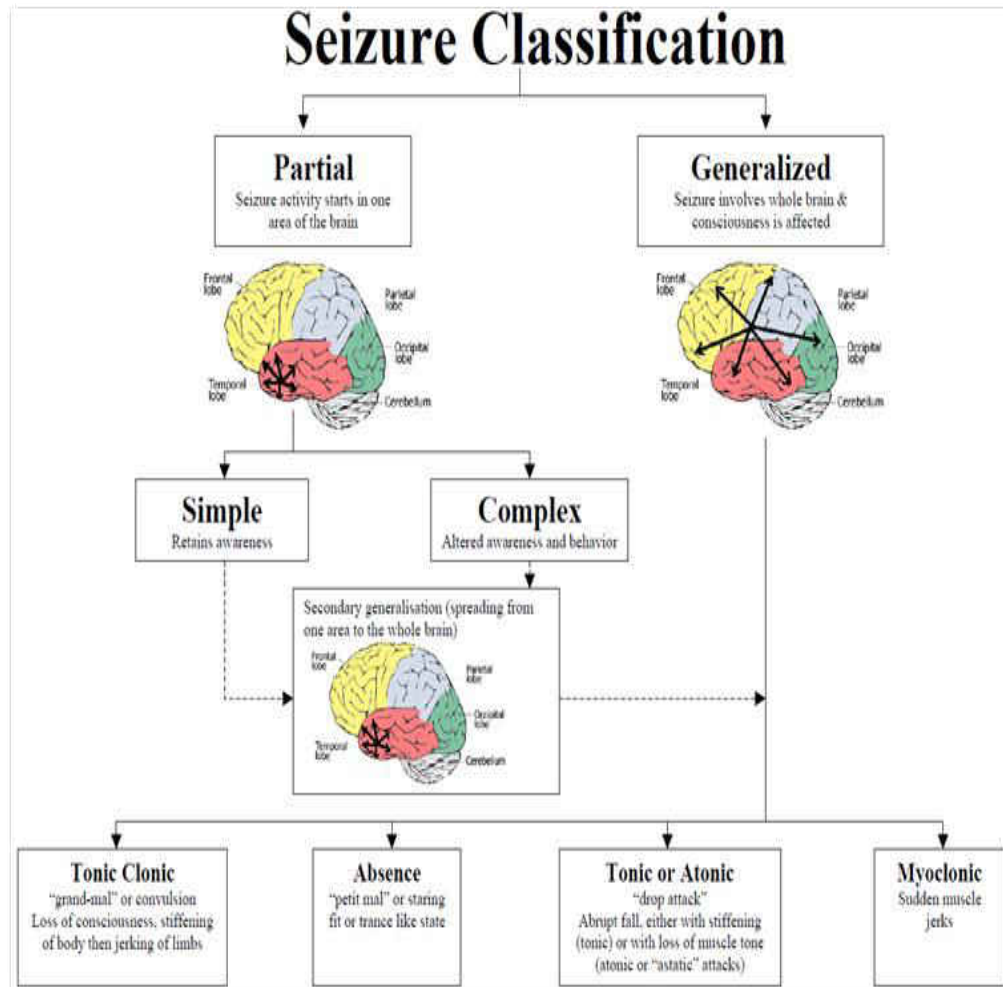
Seizure Classification

Partial
Seizure activity starts in one area of the brain

Generalized
Seizure involves whole brain & consciousness is affected

Frontal lobe
Parietal lobe
Occipital lobe
Temporal lobe
Cerebellum

Frontal lobe
Parietal lobe
Occipital lobe
Temporal lobe
Cerebellum

Simple
Retains awareness

Complex
Altered awareness and behavior

Secondary generalisation (spreading from one area to the whole brain)

Frontal lobe
Parietal lobe
Occipital lobe
Temporal lobe
Cerebellum

Tonic Clonic
"grand-mal" or convulsion
Loss of consciousness, stiffening of body then jerking of limbs

Absence
"petit mal" or staring fit or trance like state

Tonic or Atonic
"drop attack"
Abrupt fall, either with stiffening (tonic) or with loss of muscle tone (atonic or "astatic" attacks)

Myoclonic
Sudden muscle jerks